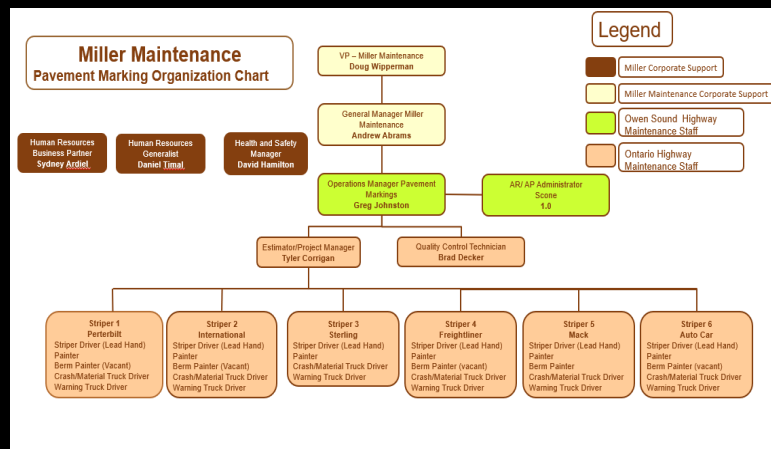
Miller Maintenance
Pavement Marking Organization Chart

VP – Miller Maintenance
Doug Wipperman

General Manager Miller Maintenance
Andrew Abrams

Human Resources Business Partner
Sydney Ardiet

Human Resources Generalist
Daniel Timal

Health and Safety Manager
David Hamilton

Operations Manager Pavement Markings
Greg Johnston

AR/ AP Administrator
Scone
1.0

Estimator/Project Manager
Tyler Corrigan

Quality Control Technician
Brad Decker

Striper 1
Perterbilt
Striper Driver (Lead Hand)
Painter
Berm Painter (Vacant)
Crash/Material Truck Driver
Warning Truck Driver

Striper 2
International
Striper Driver (Lead Hand)
Painter
Berm Painter (Vacant)
Crash/Material Truck Driver
Warning Truck Driver

Striper 3
Sterling
Striper Driver (Lead Hand)
Painter
Crash/Material Truck Driver
Warning Truck Driver

Striper 4
Freightliner
Striper Driver (Lead Hand)
Painter
Berm Painter (vacant)
Crash/Material Truck Driver
Warning Truck Driver

Striper 5
Mack
Striper Driver (Lead Hand)
Painter
Berm Painter (vacant)
Crash/Material Truck Driver
Warning Truck Driver

Striper 6
Auto Car
Striper Driver (Lead Hand)
Painter
Berm Painter (vacant)
Crash/Material Truck Driver
Warning Truck Driver

Legend
Miller Corporate Support
Miller Maintenance Corporate Support
Owen Sound Highway Maintenance Staff
Ontario Highway Maintenance Staff